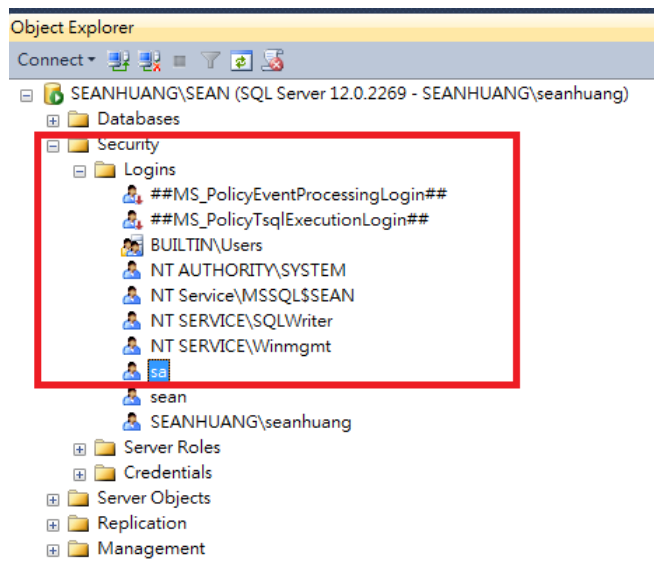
Object Explorer

Connect ▾

SEANHUANG\SEAN (SQL Server 12.0.2269 - SEANHUANG\seanhuang)
Databases
Security
Logins
##MS_PolicyEventProcessingLogin##
##MS_PolicyTsqlExecutionLogin##
BUILTIN\Users
NT AUTHORITY\SYSTEM
NT Service\MSSQL$SEAN
NT SERVICE\SQLWriter
NT SERVICE\Winmgmt
sa
sean
SEANHUANG\seanhuang
Server Roles
Credentials
Server Objects
Replication
Management